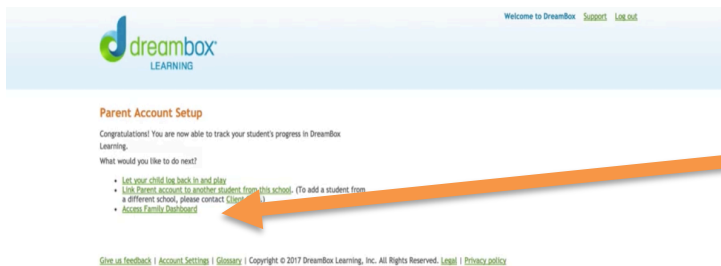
Welcome to DreamBox Support Log out

dreambox LEARNING

Parent Account Setup

Congratulations! You are now able to track your student's progress in DreamBox Learning.

What would you like to do next?

- Let your child log back in and play
- Link Parent account to another student from this school. (To add a student from a different school, please contact Client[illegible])
- Access Family Dashboard

Give us feedback | Account Settings | Glossary | Copyright © 2017 DreamBox Learning, Inc. All Rights Reserved. Legal | Privacy policy